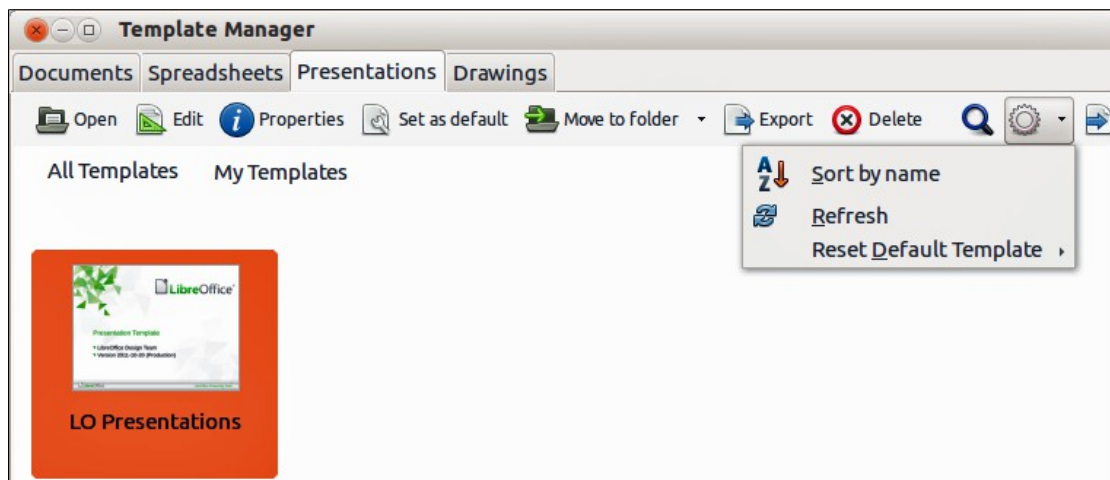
Template Manager

Documents Spreadsheets Presentations Drawings

Open Edit Properties Set as default Move to folder Export Delete

All Templates My Templates

Sort by name
Refresh
Reset Default Template

LibreOffice

Presentation Template
• LibreOffice Design Team
• Version 2011-10-20 (Production)

LO Presentations